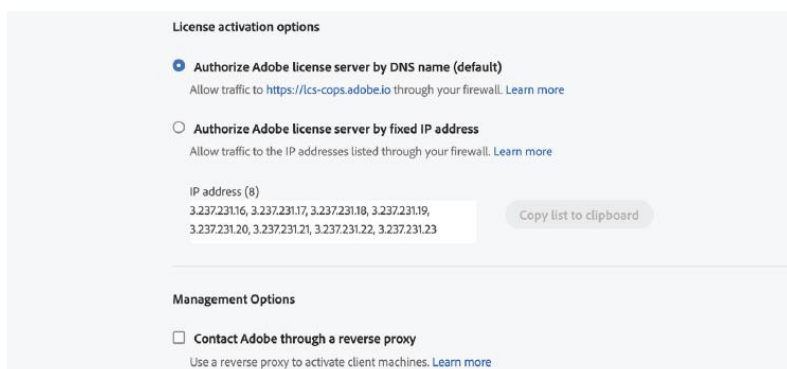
License activation options

Authorize Adobe license server by DNS name (default)

Allow traffic to https://lcs-cops.adobe.io through your firewall. Learn more

Authorize Adobe license server by fixed IP address

Allow traffic to the IP addresses listed through your firewall. Learn more

IP address (8)

3.237.231.16, 3.237.231.17, 3.237.231.18, 3.237.231.19, 3.237.231.20, 3.237.231.21, 3.237.231.22, 3.237.231.23

Copy list to clipboard

Management Options

Contact Adobe through a reverse proxy

Use a reverse proxy to activate client machines. Learn more